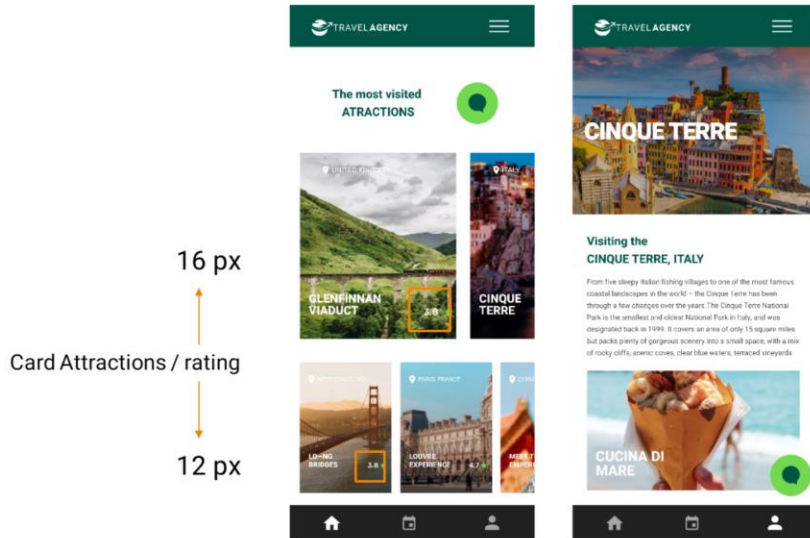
16 px

Card Attractions / rating

12 px

TRAVEL AGENCY

The most visited
ATRACTIONS

UNITED KINGDOM

ITALY

GLENFINNAN
VIADUCT

3.8

CINQUE
TERRE

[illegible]

PARIS, FRANCE

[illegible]

LO-NG
BRIDGES

3.8

LOUVRE
EXPERIENCE

4.7

MEET T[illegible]
EXPER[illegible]

TRAVEL AGENCY

CINQUE TERRE

Visiting the
CINQUE TERRE, ITALY

From five sleepy Italian fishing villages to one of the most famous coastal landscapes in the world – the Cinque Terre has been through a few changes over the years. The Cinque Terre National Park is the smallest and oldest National Park in Italy, and was designated back in 1999. It covers an area of only 15 square miles but packs plenty of gorgeous scenery into a small space, with a mix of rocky cliffs, scenic coves, clear blue waters, terraced vineyards

CUCINA DI
MARE